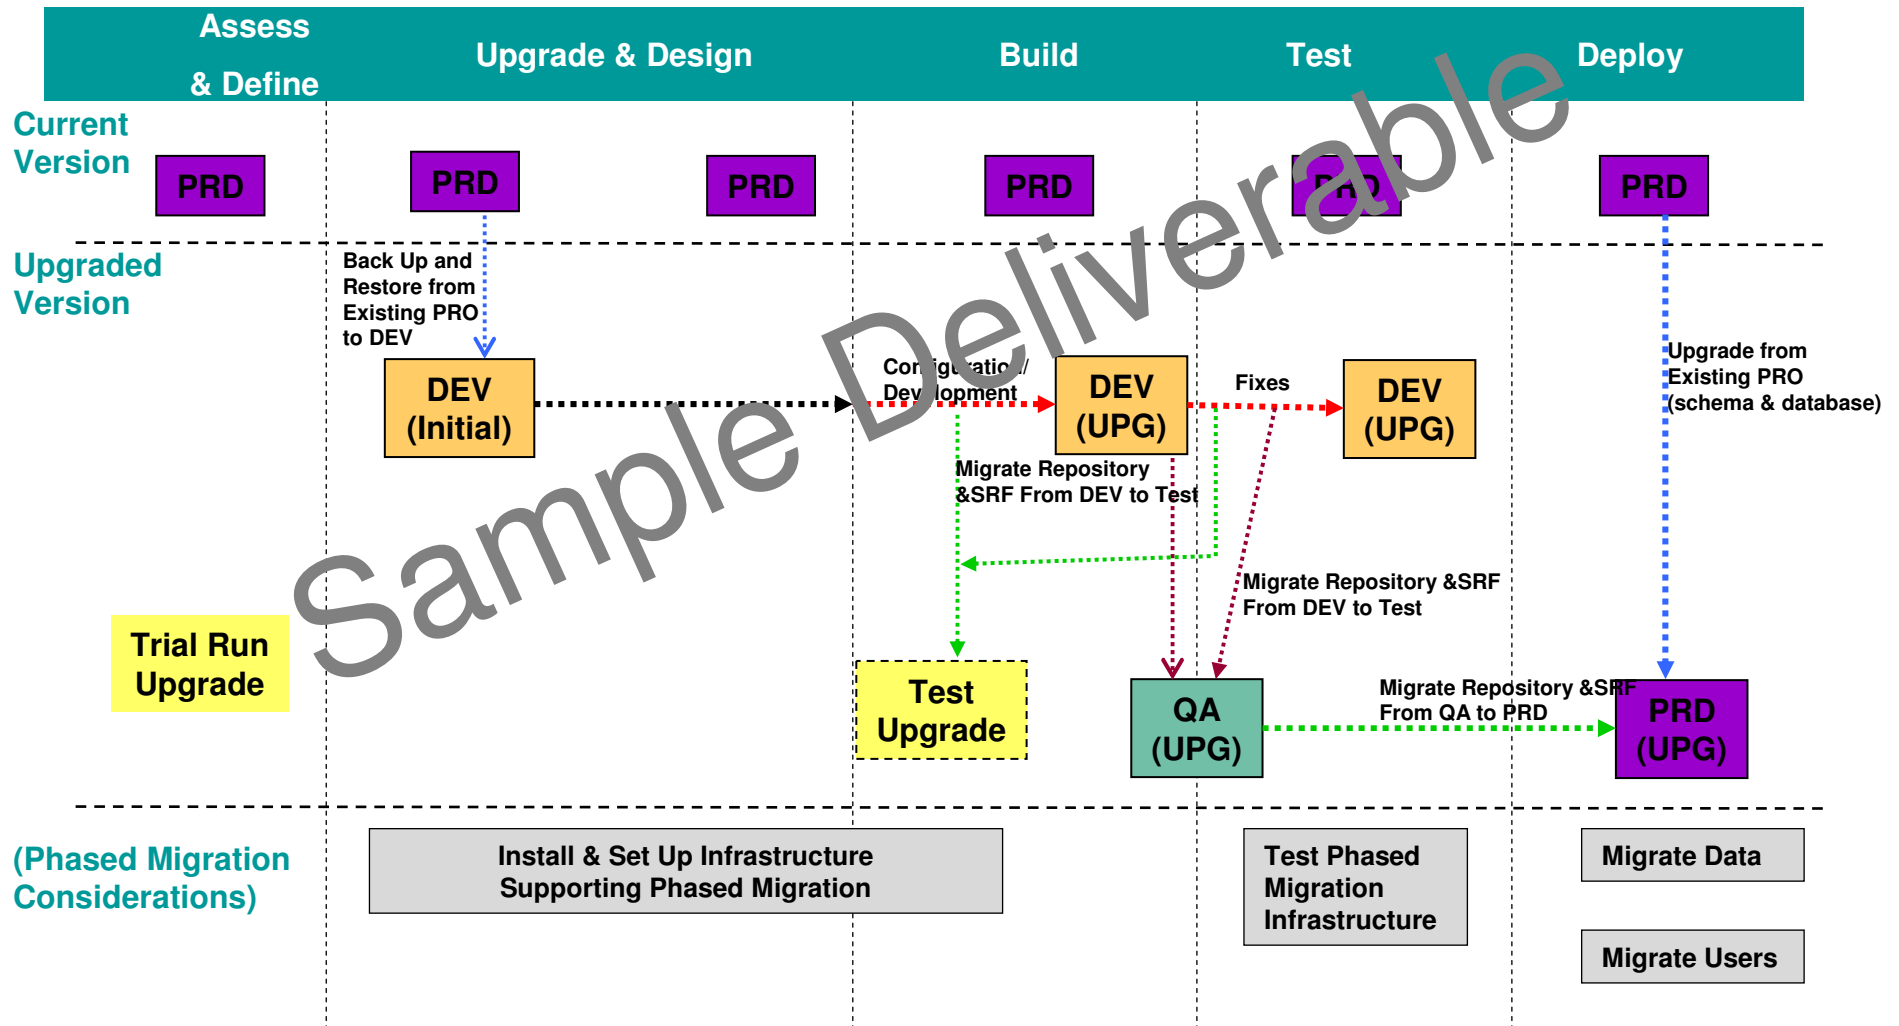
Assess & Define

Upgrade & Design

Build

Test

Deploy

Current Version

PRD

PRD

PRD

PRD

PRD

PRD

Upgraded Version

Back Up and Restore from Existing PRO to DEV

DEV (Initial)

Configuration/ Development

DEV (UPG)

Fixes

DEV (UPG)

Upgrade from Existing PRO (schema & database)

Migrate Repository &SRF From DEV to Test

Migrate Repository &SRF From DEV to Test

Trial Run Upgrade

Test Upgrade

QA (UPG)

Migrate Repository &SRF From QA to PRD

PRD (UPG)

(Phased Migration Considerations)

Install & Set Up Infrastructure Supporting Phased Migration

Test Phased Migration Infrastructure

Migrate Data

Migrate Users

Sample Deliverable